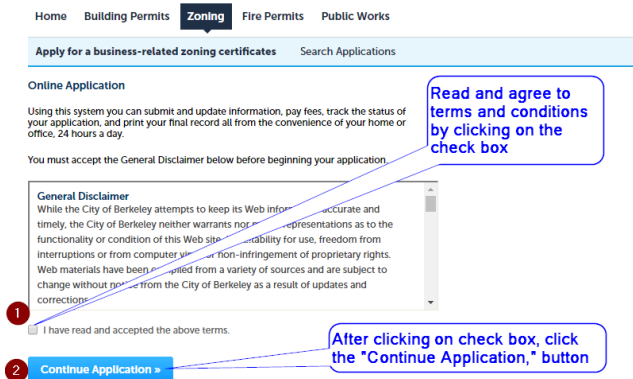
Home Building Permits Zoning Fire Permits Public Works

Apply for a business-related zoning certificates Search Applications

Online Application

Using this system you can submit and update information, pay fees, track the status of your application, and print your final record all from the convenience of your home or office, 24 hours a day.

You must accept the General Disclaimer below before beginning your application.

Read and agree to terms and conditions by clicking on the check box

General Disclaimer
While the City of Berkeley attempts to keep its Web info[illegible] accurate and timely, the City of Berkeley neither warrants nor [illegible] representations as to the functioning or condition of this Web site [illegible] suitability for use, freedom from interruptions or from computer vi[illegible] or non-infringement of proprietary rights. Web materials have been c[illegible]piled from a variety of sources and are subject to change without no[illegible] from the City of Berkeley as a result of updates and corrections.

1

I have read and accepted the above terms.

After clicking on check box, click the "Continue Application," button

2

Continue Application »